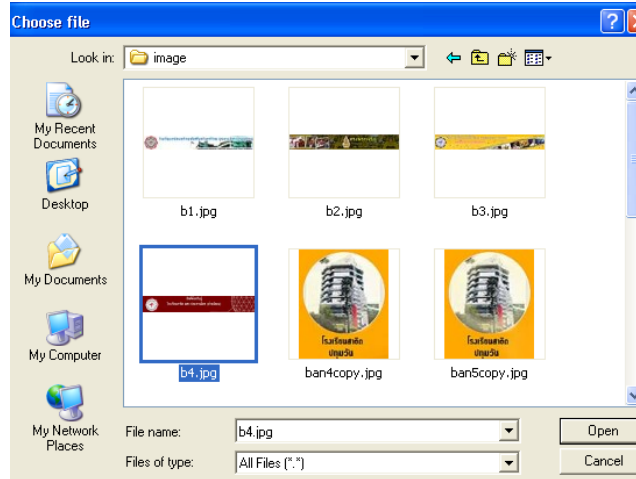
Choose file

Look in: image

My Recent Documents

Desktop

My Documents

My Computer

My Network Places

b1.jpg

b2.jpg

b3.jpg

b4.jpg

ban4copy.jpg

ban5copy.jpg

File name: b4.jpg

Files of type: All Files (*.*)

Open

Cancel